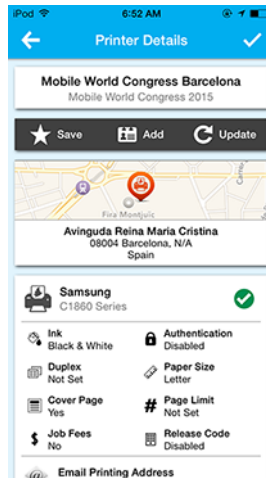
iPod 6:52 AM

Printer Details

Mobile World Congress Barcelona
Mobile World Congress 2015

Save Add Update

Fira Montjuïc
Avinguda Reina Maria Cristina
08004 Barcelona, N/A
Spain

Samsung
C1860 Series

Ink
Black & White

Authentication
Disabled

Duplex
Not Set

Paper Size
Letter

Cover Page
Yes

Page Limit
Not Set

Job Fees
No

Release Code
Disabled

Email Printing Address